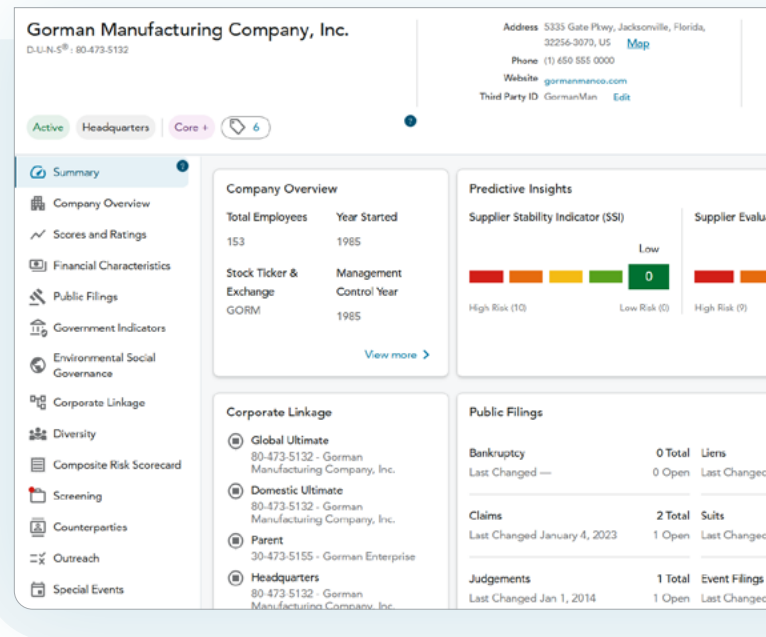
Gorman Manufacturing Company, Inc.
D-U-N-S®: 80-473-5132

Address 5335 Gate Pkwy, Jacksonville, Florida, 32256-3070, US Map
Phone (1) 650 555 0000
Website gormanmanco.com
Third Party ID GormanMan Edit

Active Headquarters Core + 6

Summary
Company Overview
Scores and Ratings
Financial Characteristics
Public Filings
Government Indicators
Environmental Social Governance
Corporate Linkage
Diversity
Composite Risk Scorecard
Screening
Counterparties
Outreach
Special Events

Company Overview

| Total Employees | Year Started |
|---|---|
| 153 | 1985 |
| Stock Ticker & Exchange | Management Control Year |
| GORM | 1985 |

View more >

Predictive Insights
Supplier Stability Indicator (SSI)
Low
0
High Risk (10) Low Risk (0)
Supplier Evalu
High Risk (9)

Corporate Linkage
Global Ultimate
80-473-5132 - Gorman Manufacturing Company, Inc.
Domestic Ultimate
80-473-5132 - Gorman Manufacturing Company, Inc.
Parent
30-473-5155 - Gorman Enterprise
Headquarters
80-473-5132 - Gorman Manufacturing Company, Inc.

Public Filings
Bankruptcy 0 Total
Last Changed — 0 Open
Liens
Last Changed
Claims 2 Total
Last Changed January 4, 2023 1 Open
Suits
Last Changed
Judgements 1 Total
Last Changed Jan 1, 2014 1 Open
Event Filings
Last Changed